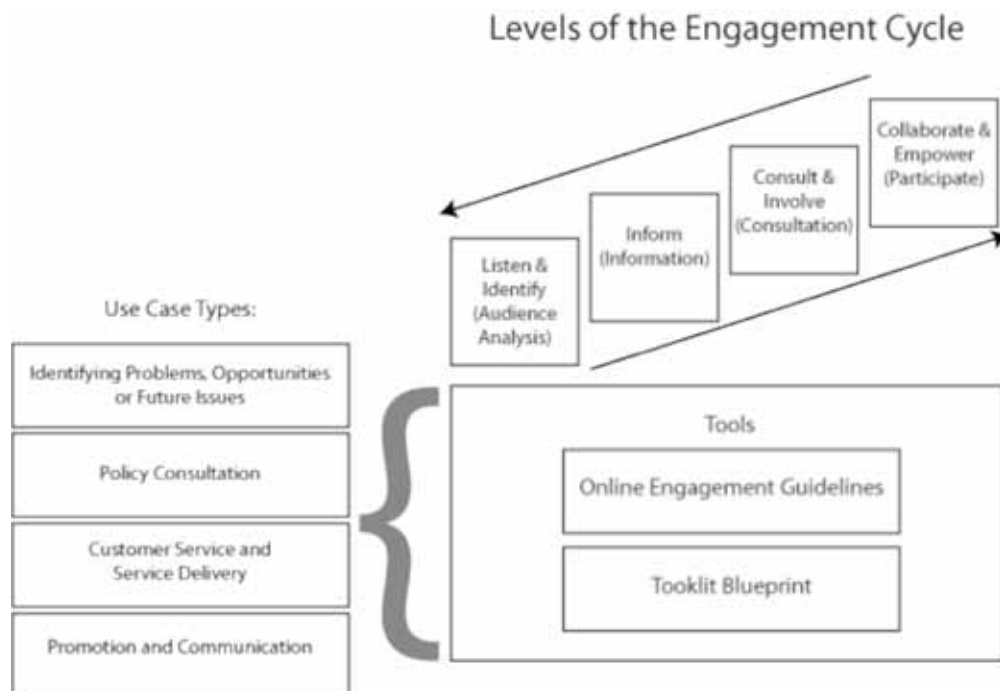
Levels of the Engagement Cycle

Listen & Identify (Audience Analysis)

Inform (Information)

Consult & Involve (Consultation)

Collaborate & Empower (Participate)

Use Case Types:

Identifying Problems, Opportunities or Future Issues

Policy Consultation

Customer Service and Service Delivery

Promotion and Communication

Tools

Online Engagement Guidelines

Tooklit Blueprint